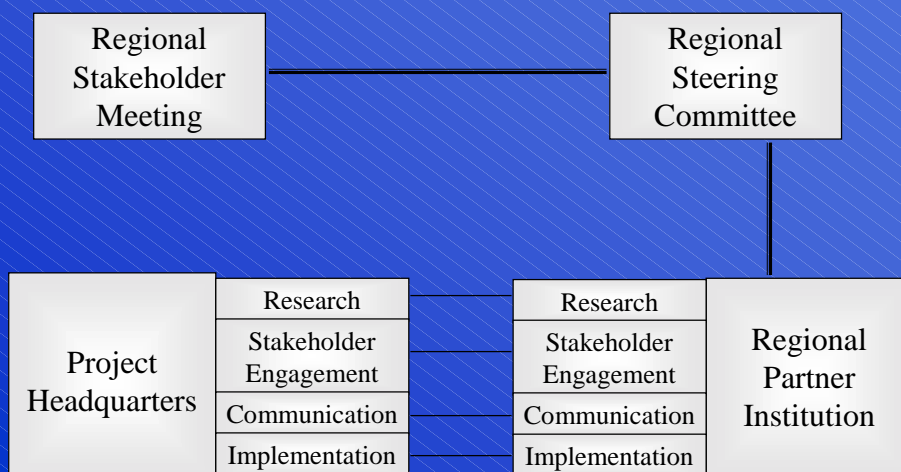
Regional Stakeholder Meeting

Regional Steering Committee

Project Headquarters

Research

Stakeholder Engagement

Communication

Implementation

Research

Stakeholder Engagement

Communication

Implementation

Regional Partner Institution